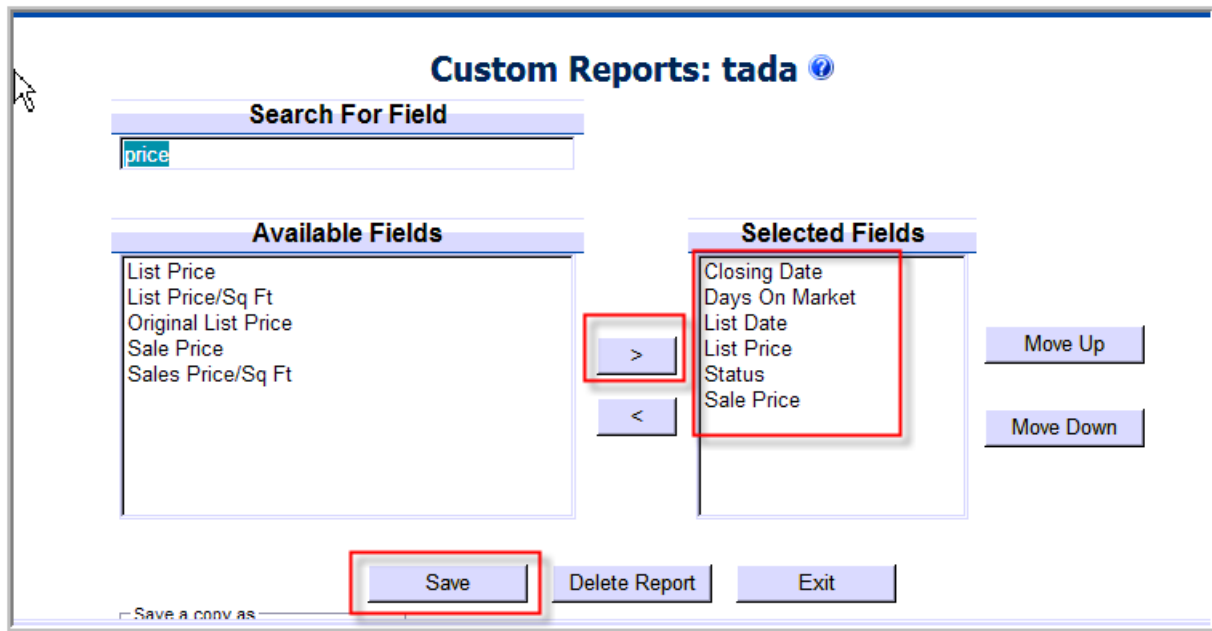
Custom Reports: tada

Search For Field

price

Available Fields

List Price
List Price/Sq Ft
Original List Price
Sale Price
Sales Price/Sq Ft

>

<

Selected Fields

Closing Date
Days On Market
List Date
List Price
Status
Sale Price

Move Up

Move Down

Save

Delete Report

Exit

Save a copy as